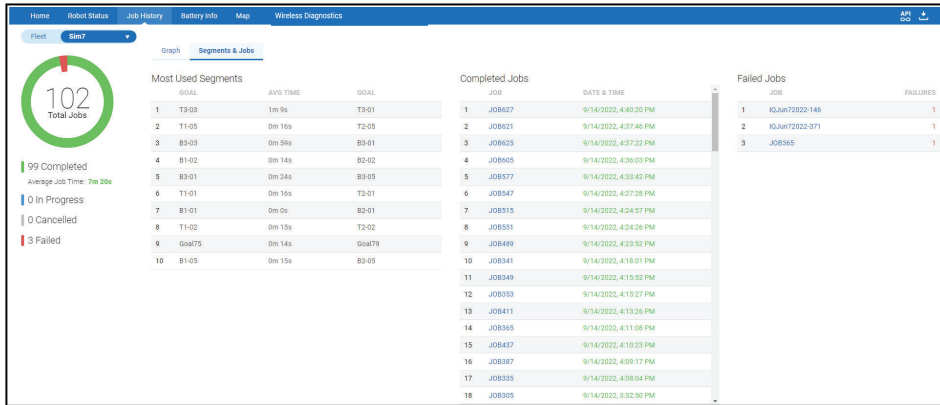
Home Robot Status Job History Battery Info Map Wireless Diagnostics

API

Fleet Sim7

Graph Segments & Jobs

102
Total Jobs

99 Completed
Average Job Time: 7m 20s

0 In Progress

0 Cancelled

3 Failed

Most Used Segments

| | GOAL | AVG TIME | GOAL |
|---|---|---|---|
| 1 | T3-03 | 1m 9s | T3-01 |
| 2 | T1-05 | 0m 16s | T2-05 |
| 3 | B3-03 | 0m 59s | B3-01 |
| 4 | B1-02 | 0m 14s | B2-02 |
| 5 | B3-01 | 0m 24s | B3-05 |
| 6 | T1-01 | 0m 16s | T2-01 |
| 7 | B1-01 | 0m 0s | B2-01 |
| 8 | T1-02 | 0m 15s | T2-02 |
| 9 | Goal75 | 0m 14s | Goal79 |
| 10 | B1-05 | 0m 15s | B2-05 |

Completed Jobs

| | JOB | DATE & TIME |
|---|---|---|
| 1 | JOB627 | 9/14/2022, 4:40:20 PM |
| 2 | JOB621 | 9/14/2022, 4:37:46 PM |
| 3 | JOB625 | 9/14/2022, 4:37:22 PM |
| 4 | JOB605 | 9/14/2022, 4:36:03 PM |
| 5 | JOB577 | 9/14/2022, 4:33:42 PM |
| 6 | JOB547 | 9/14/2022, 4:27:28 PM |
| 7 | JOB515 | 9/14/2022, 4:24:57 PM |
| 8 | JOB551 | 9/14/2022, 4:24:26 PM |
| 9 | JOB489 | 9/14/2022, 4:23:52 PM |
| 10 | JOB341 | 9/14/2022, 4:18:01 PM |
| 11 | JOB349 | 9/14/2022, 4:15:52 PM |
| 12 | JOB353 | 9/14/2022, 4:15:27 PM |
| 13 | JOB411 | 9/14/2022, 4:13:26 PM |
| 14 | JOB365 | 9/14/2022, 4:11:08 PM |
| 15 | JOB437 | 9/14/2022, 4:10:23 PM |
| 16 | JOB387 | 9/14/2022, 4:09:17 PM |
| 17 | JOB335 | 9/14/2022, 4:08:04 PM |
| 18 | JOB305 | 9/14/2022, 3:32:50 PM |

Failed Jobs

| | JOB | FAILURES |
|---|---|---|
| 1 | IQJun72022-146 | 1 |
| 2 | IQJun72022-371 | 1 |
| 3 | JOB365 | 1 |